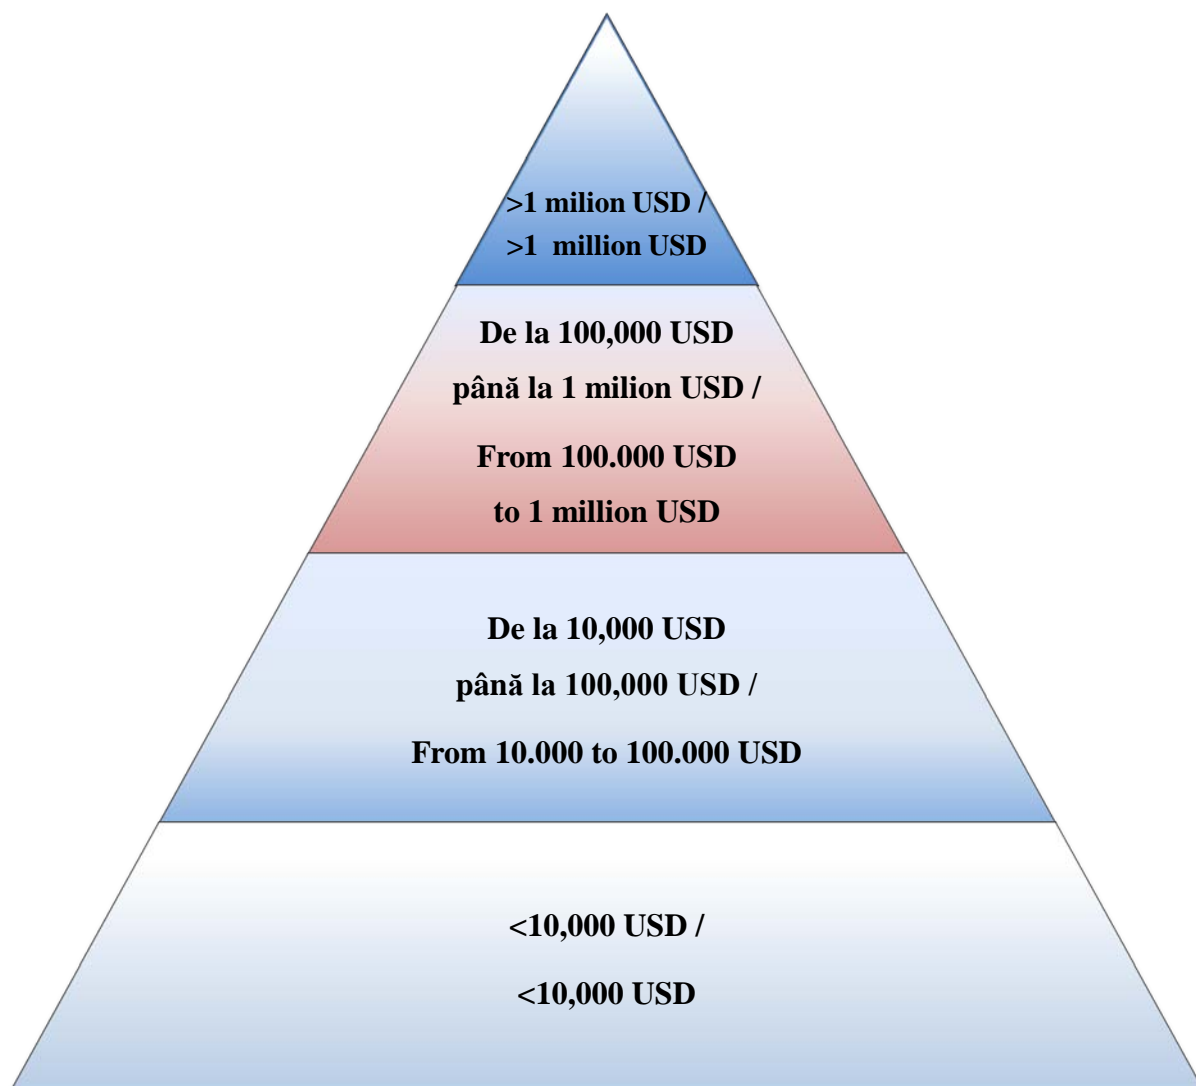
>1 milion USD /
>1 million USD

De la 100,000 USD
până la 1 milion USD /
From 100.000 USD
to 1 million USD

De la 10,000 USD
până la 100,000 USD /
From 10.000 to 100.000 USD

<10,000 USD /
<10,000 USD